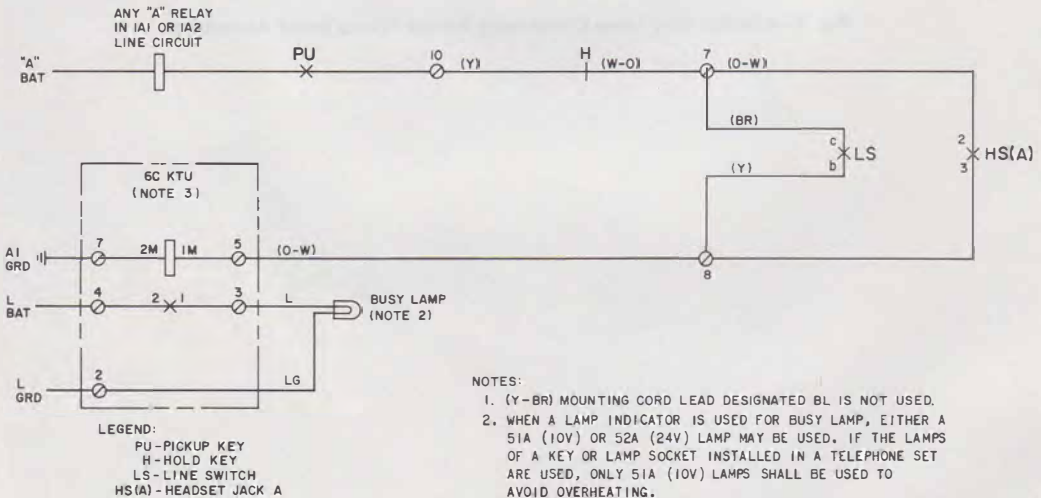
ANY "A" RELAY IN IA1 OR IA2 LINE CIRCUIT

"A" BAT

PU

10

(Y)

H

(W-O)

7

(O-W)

(BR)

c

b

LS

(Y)

2

3

HS(A)

6C KTU (NOTE 3)

A1 GRD

7

2M

1M

5

(O-W)

8

L BAT

4

2

1

3

L

BUSY LAMP (NOTE 2)

L GRD

2

LG

LEGEND:
PU-PICKUP KEY
H-HOLD KEY
LS-LINE SWITCH
HS(A)-HEADSET JACK A

NOTES:
1. (Y-BR) MOUNTING CORD LEAD DESIGNATED BL IS NOT USED.
2. WHEN A LAMP INDICATOR IS USED FOR BUSY LAMP, EITHER A 51A (10V) OR 52A (24V) LAMP MAY BE USED. IF THE LAMPS OF A KEY OR LAMP SOCKET INSTALLED IN A TELEPHONE SET ARE USED, ONLY 51A (10V) LAMPS SHALL BE USED TO AVOID OVERHEATING.